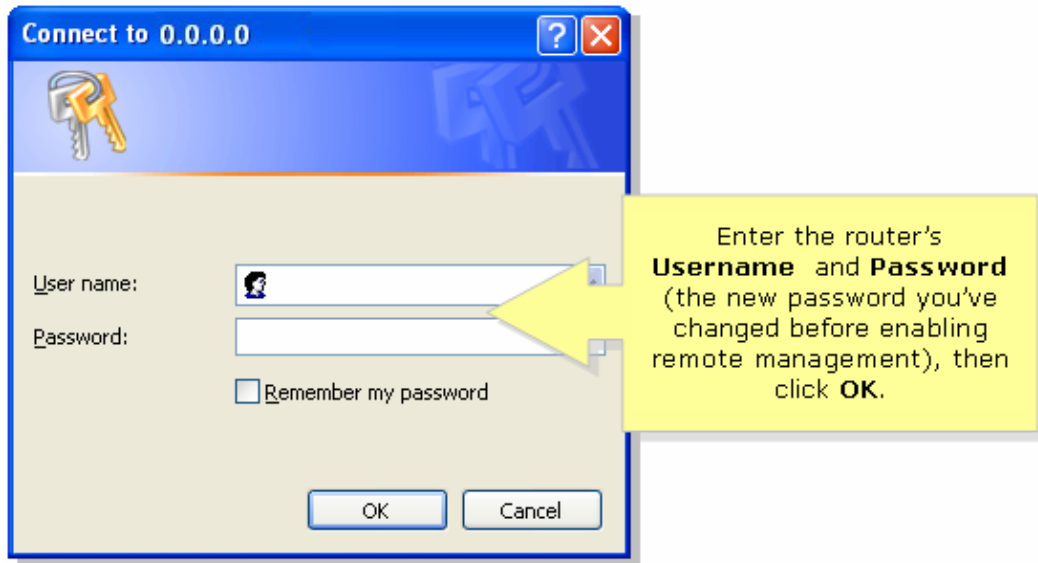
Connect to 0.0.0.0

User name:

Password:

Remember my password

OK

Cancel

Enter the router's **Username** and **Password** (the new password you've changed before enabling remote management), then click **OK**.